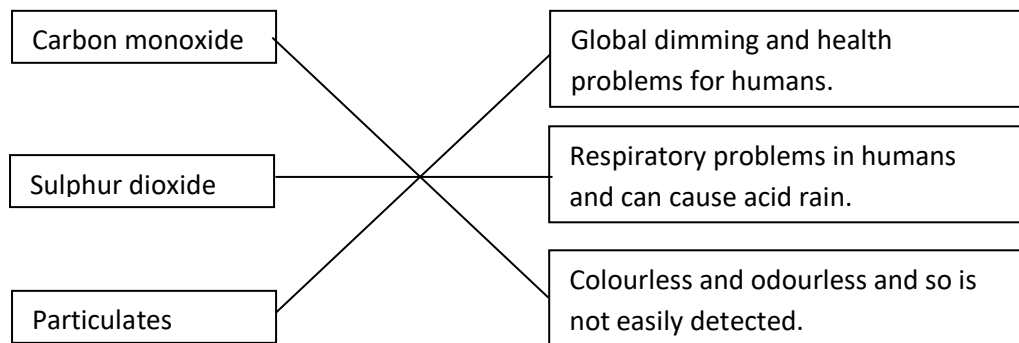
Carbon monoxide

Sulphur dioxide

Particulates

Global dimming and health problems for humans.

Respiratory problems in humans and can cause acid rain.

Colourless and odourless and so is not easily detected.